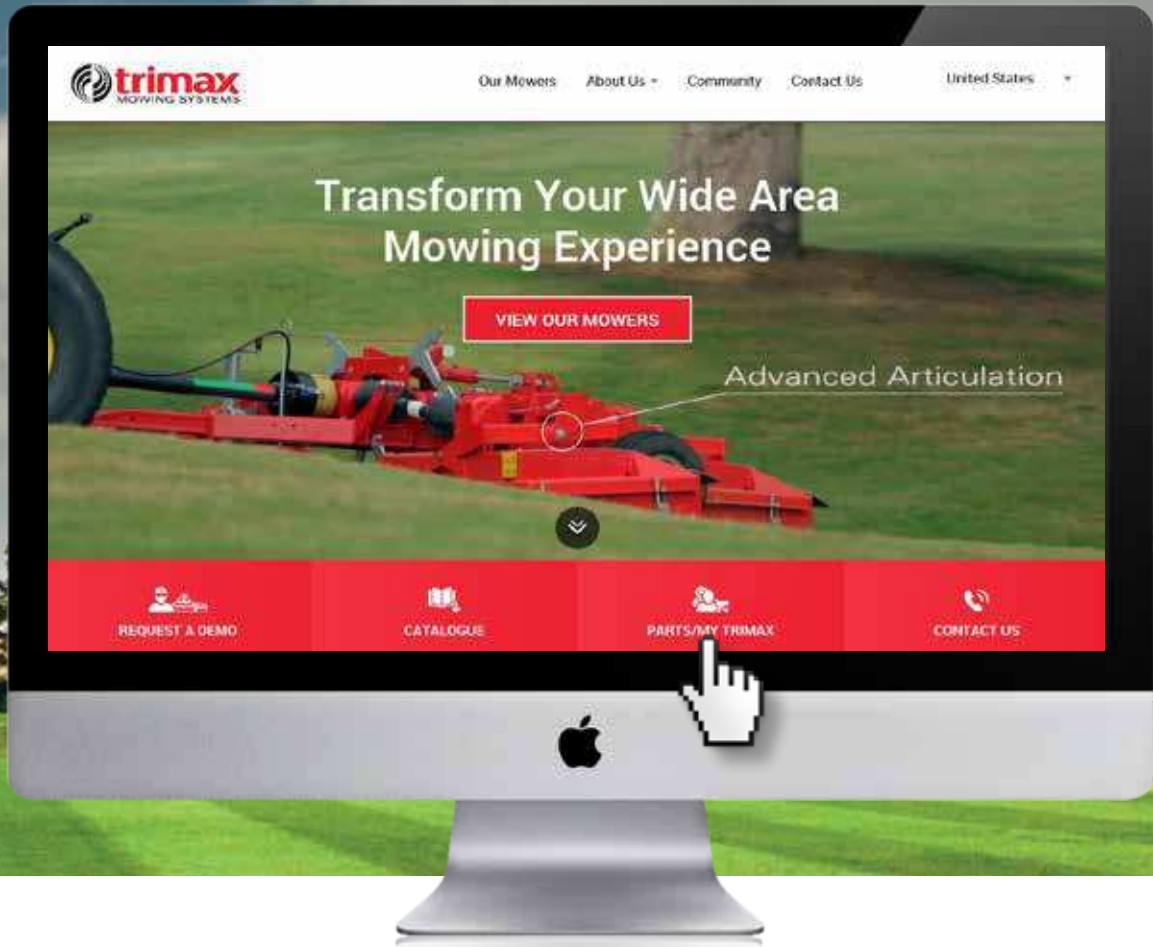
trimax
MOWING SYSTEMS

Our Mowers About Us Community Contact Us United States

Transform Your Wide Area Mowing Experience

VIEW OUR MOWERS

Advanced Articulation

REQUEST A DEMO

CATALOGUE

PARTS/MY TRIMAX

CONTACT US